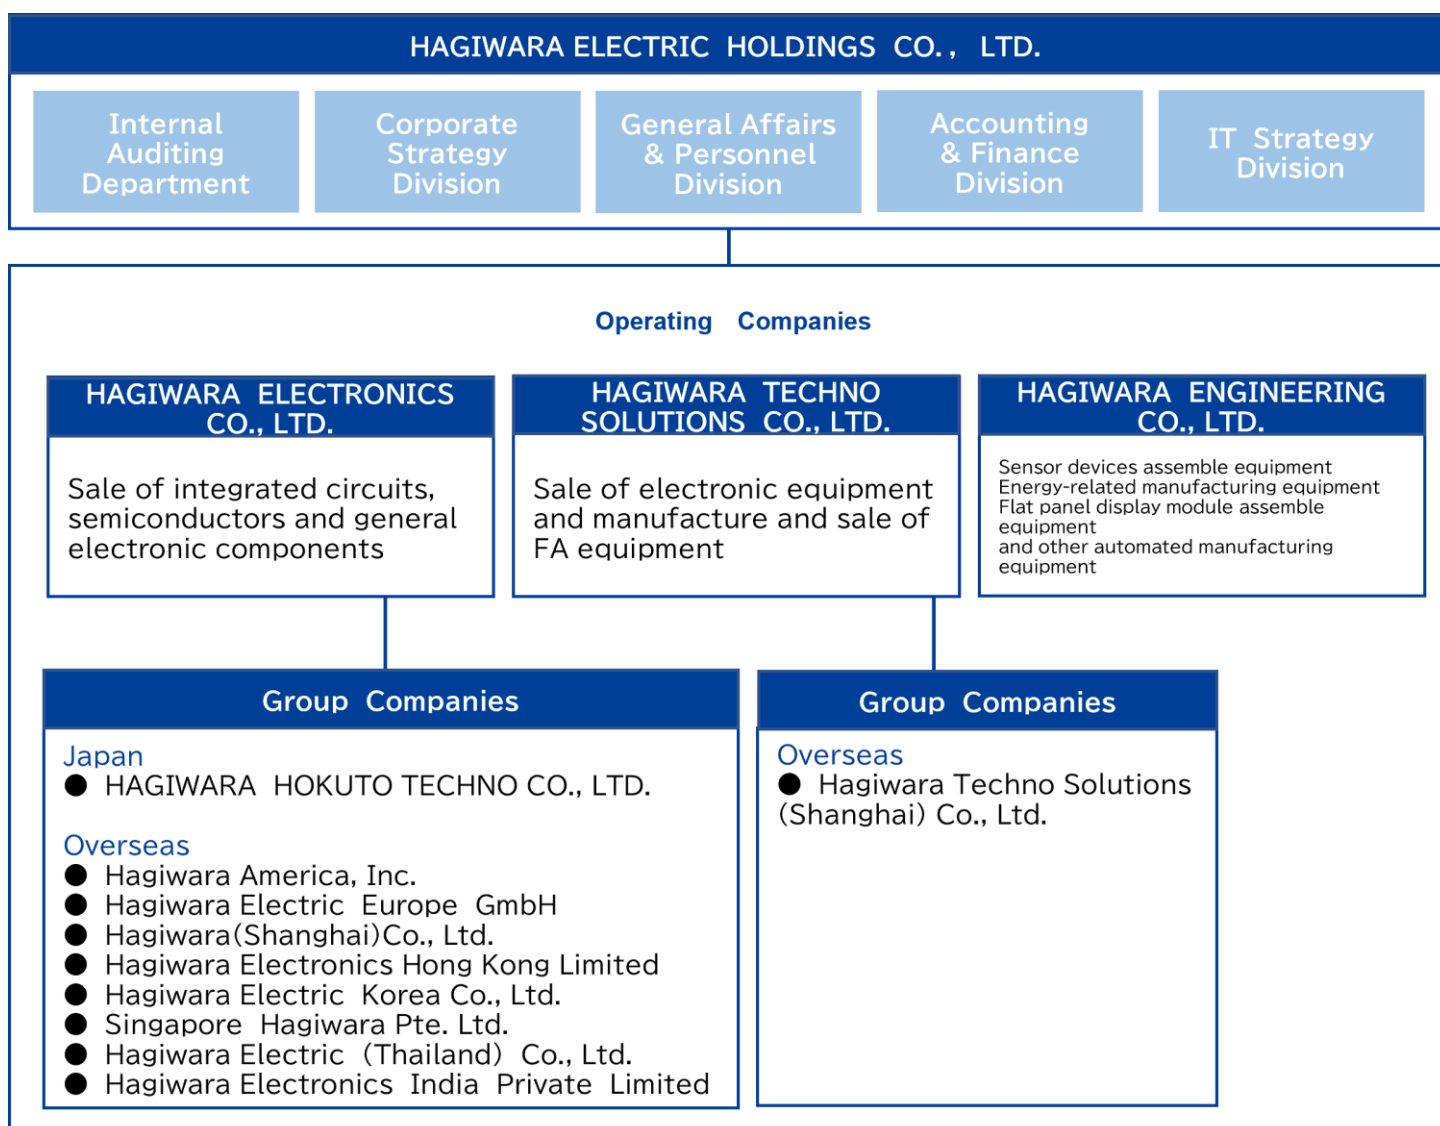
HAGIWARA ELECTRIC HOLDINGS CO., LTD.

Internal Auditing Department

Corporate Strategy Division

General Affairs & Personnel Division

Accounting & Finance Division

IT Strategy Division

Operating Companies

HAGIWARA ELECTRONICS CO., LTD.

Sale of integrated circuits, semiconductors and general electronic components

HAGIWARA TECHNO SOLUTIONS CO., LTD.

Sale of electronic equipment and manufacture and sale of FA equipment

HAGIWARA ENGINEERING CO., LTD.

Sensor devices assemble equipment
Energy-related manufacturing equipment
Flat panel display module assemble equipment
and other automated manufacturing equipment

Group Companies

Japan
● HAGIWARA HOKUTO TECHNO CO., LTD.

Overseas
● Hagiwara America, Inc.
● Hagiwara Electric Europe GmbH
● Hagiwara(Shanghai)Co., Ltd.
● Hagiwara Electronics Hong Kong Limited
● Hagiwara Electric Korea Co., Ltd.
● Singapore Hagiwara Pte. Ltd.
● Hagiwara Electric (Thailand) Co., Ltd.
● Hagiwara Electronics India Private Limited

Group Companies

Overseas
● Hagiwara Techno Solutions (Shanghai) Co., Ltd.